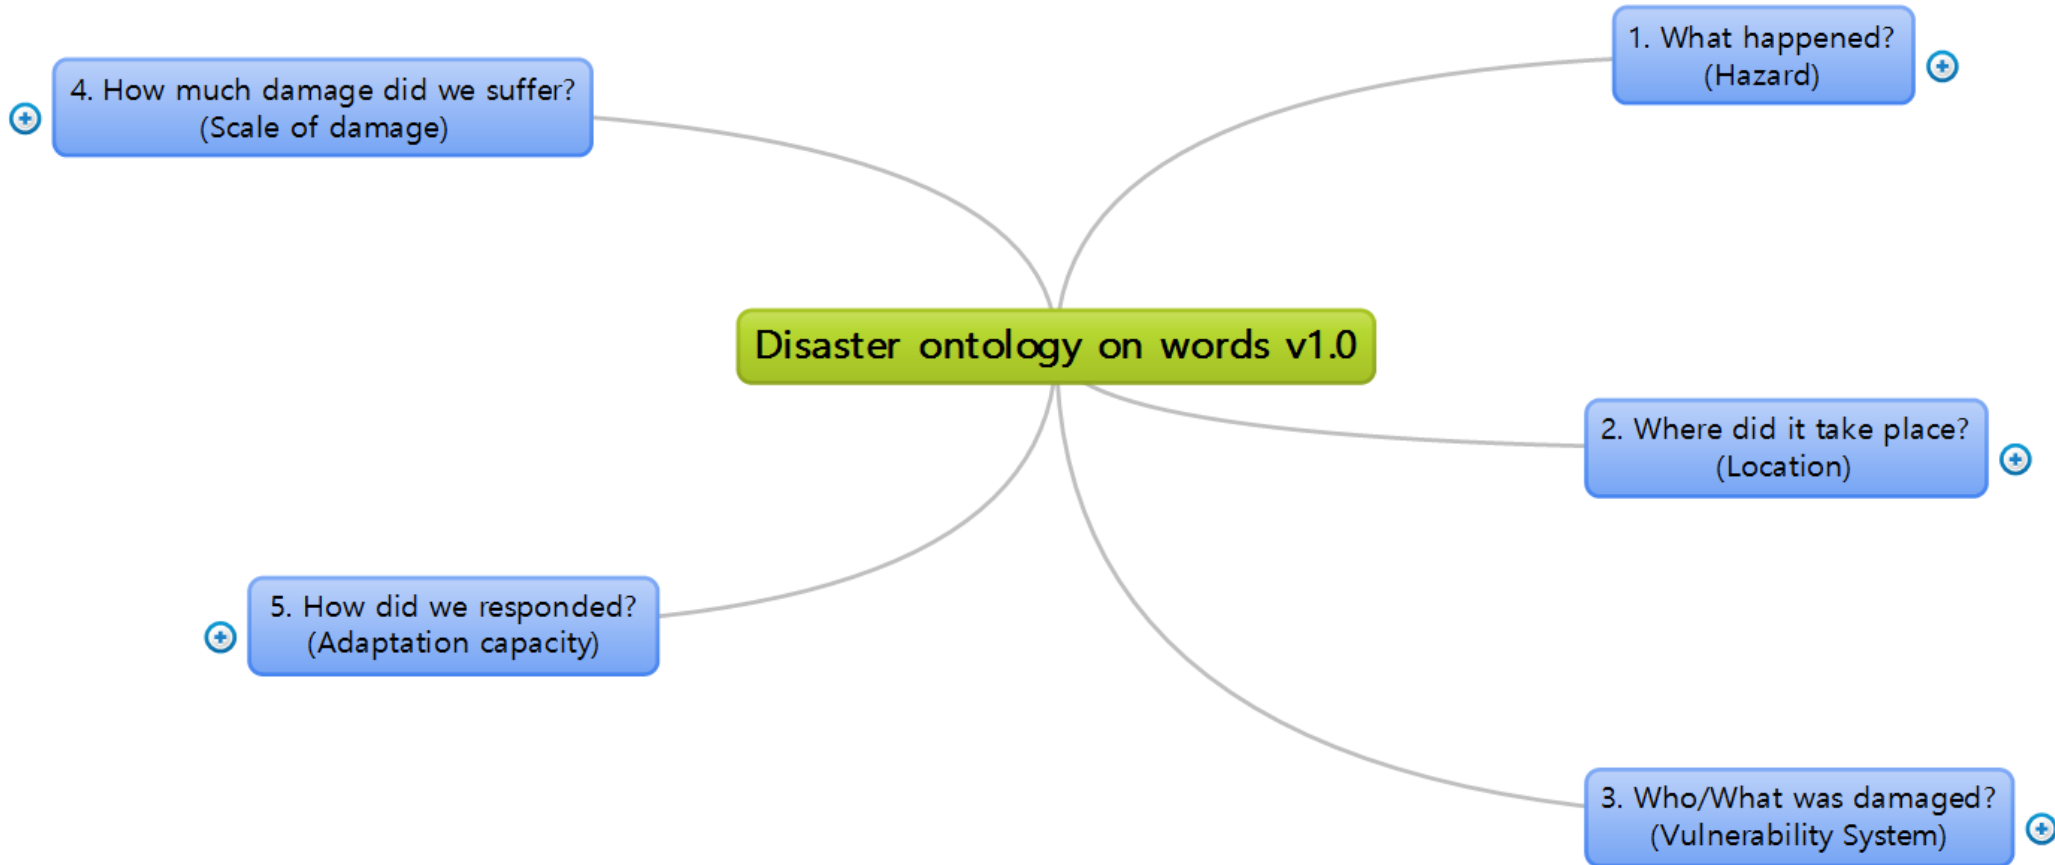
Disaster ontology on words v1.0

1. What happened?
(Hazard)

2. Where did it take place?
(Location)

3. Who/What was damaged?
(Vulnerability System)

4. How much damage did we suffer?
(Scale of damage)

5. How did we responded?
(Adaptation capacity)